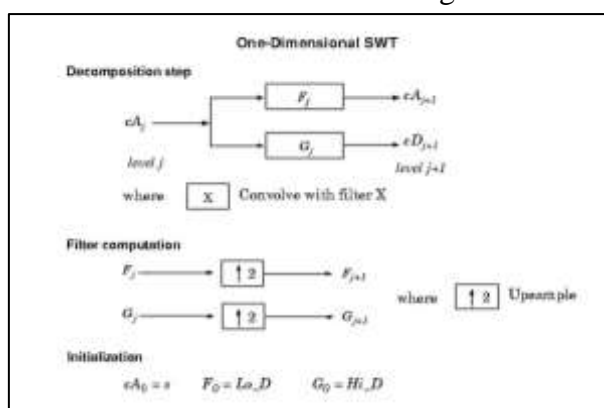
One-Dimensional SWT

Decomposition step

$cA_j$

$F_j$

$cA_{j+1}$

$G_j$

$cD_{j+1}$

level $j$

level $j+1$

where X Convolve with filter X

Filter computation

$F_j$ $\uparrow 2$ $F_{j+1}$

$G_j$ $\uparrow 2$ $G_{j+1}$

where $\uparrow 2$ Upsample

Initialization

$cA_0 = s$ $F_0 = Lo\_D$ $G_0 = Hi\_D$